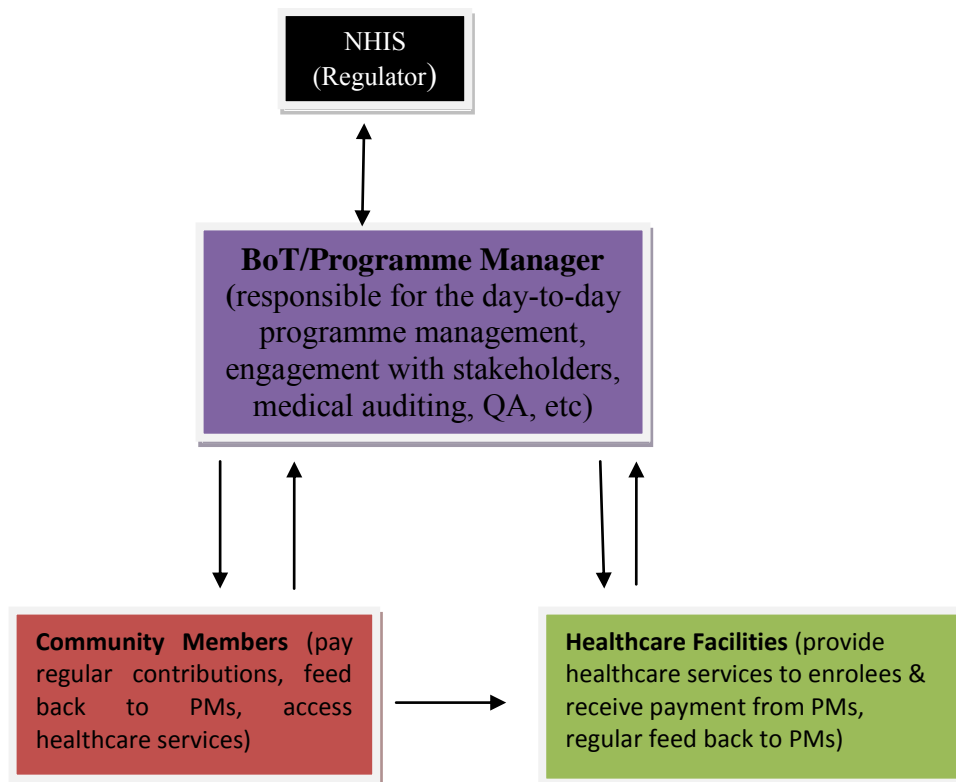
NHIS
(Regulator)

BoT/Programme Manager
(responsible for the day-to-day programme management, engagement with stakeholders, medical auditing, QA, etc)

Community Members (pay regular contributions, feed back to PMs, access healthcare services)

Healthcare Facilities (provide healthcare services to enrolees & receive payment from PMs, regular feed back to PMs)